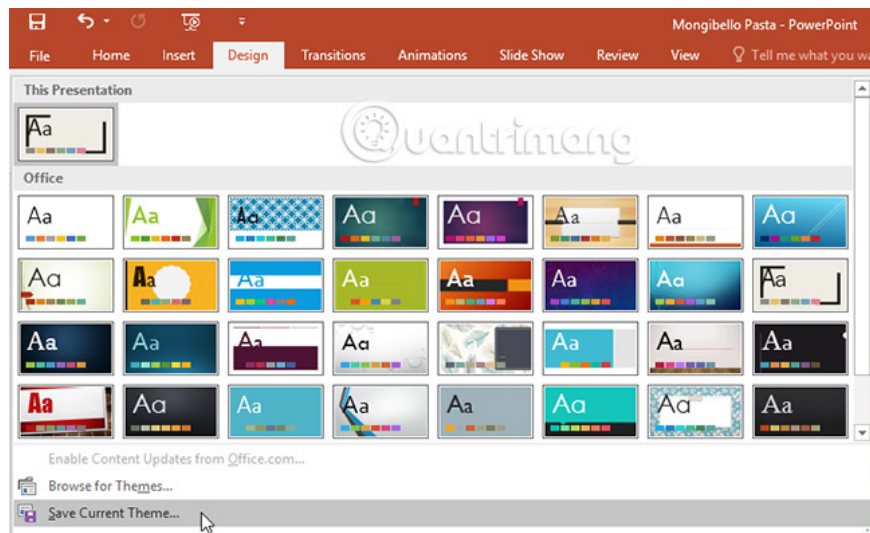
Mongibello Pasta - PowerPoint

File Home Insert Design Transitions Animations Slide Show Review View Tell me what you wa

This Presentation

Aa

Office

Aa Aa Aa Aa Aa Aa Aa Aa

Aa Aa Aa Aa Aa Aa Aa Aa

Aa Aa Aa Aa Aa Aa Aa Aa

Aa Aa Aa Aa Aa Aa Aa Aa

Quantrimang

Enable Content Updates from Office.com...

Browse for Themes...

Save Current Theme...